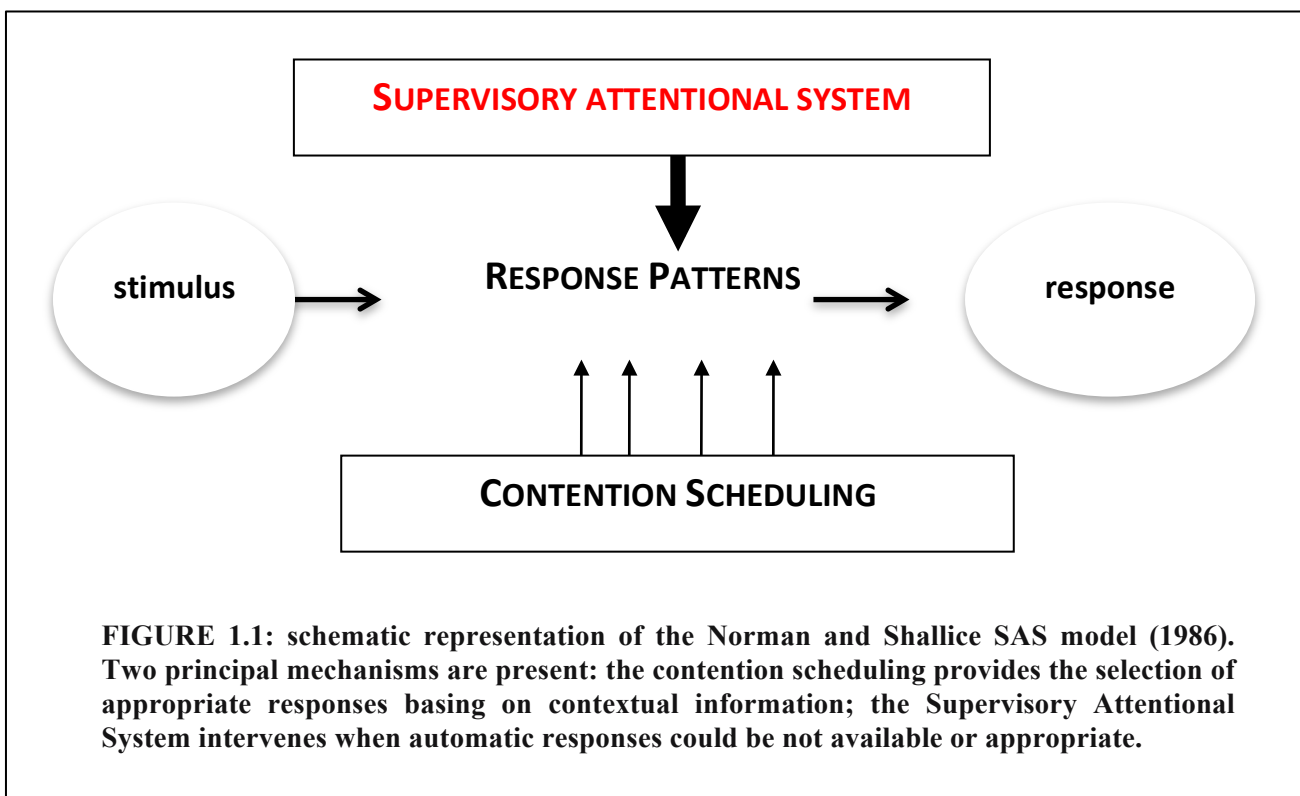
SUPERVISORY ATTENTIONAL SYSTEM

stimulus

RESPONSE PATTERNS

response

CONTENTION SCHEDULING

FIGURE 1.1: schematic representation of the Norman and Shallice SAS model (1986). Two principal mechanisms are present: the contention scheduling provides the selection of appropriate responses basing on contextual information; the Supervisory Attentional System intervenes when automatic responses could be not available or appropriate.